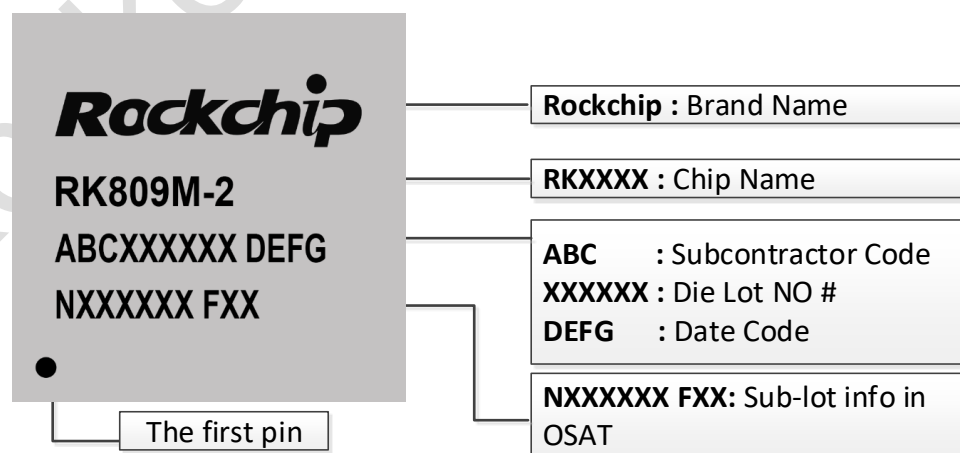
Rockchip
RK809M-2
ABCXXXXXX DEFG
NXXXXXX FXX

The first pin

**Rockchip :** Brand Name

**RKXXXX :** Chip Name

**ABC** : Subcontractor Code
**XXXXXX :** Die Lot NO #
**DEFG** : Date Code

**NXXXXXX FXX:** Sub-lot info in OSAT